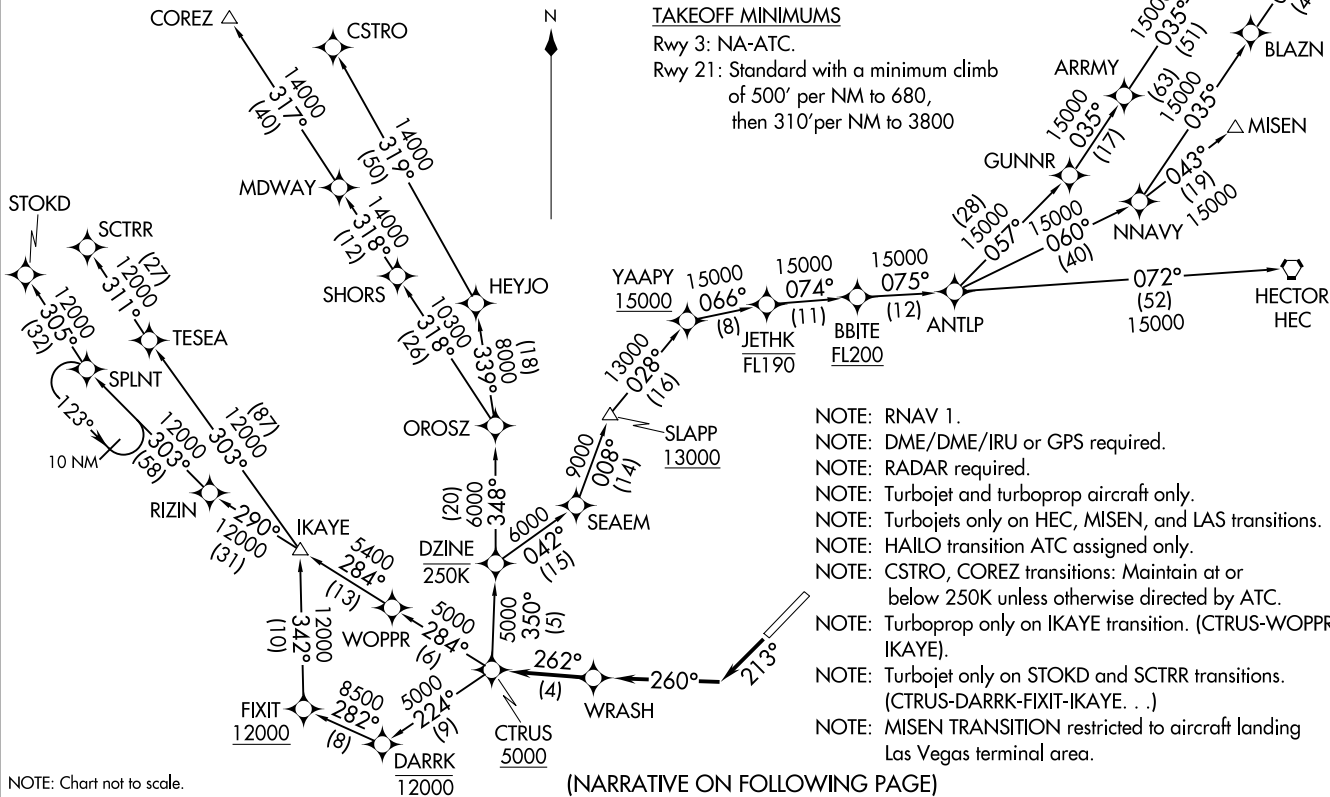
COREZ

CSTRO

N

TAKEOFF MINIMUMS
Rwy 3: NA-ATC.
Rwy 21: Standard with a minimum climb of 500' per NM to 680, then 310'per NM to 3800

14000 317° (40)

14000 319° (50)

MDWAY

14000 318° (12)

SHORS

HEYJO

10300 318° (26)

8000 339° (18)

OROSZ

STOKD

SCTRR

12000 311° (27)

12000 305° (32)

TESEA

SPLNT

123°

10 NM

12000 303° (58)

12000 303° (87)

RIZIN

12000 290° (31)

IKAYE

5400 284° (13)

WOPPR

5000 284° (6)

12000 342° (10)

FIXIT
12000

8500 282° (8)

DARRK
12000

5000 224° (9)

CTRUS
5000

5000 350° (5)

DZINE
250K

6000 348° (20)

6000 042° (15)

SEAEM

9000 008° (14)

SLAPP
13000

13000 028° (16)

YAAPY
15000

15000 066° (8)

JETHK
FL190

15000 074° (11)

BBITE
FL200

15000 075° (12)

ANTLP

072° (52) 15000

HECTOR
HEC

(28) 15000 057°

GUNNR

15000 035° (17)

ARRMY

(63) 15000 035° (51)

15000 035°

BLAZN

15000 060° (40)

NNAVY

043° (19) 15000

MISEN

262° (4)

WRASH

260°

213°

NOTE: RNAV 1.
NOTE: DME/DME/IRU or GPS required.
NOTE: RADAR required.
NOTE: Turbojet and turboprop aircraft only.
NOTE: Turbojets only on HEC, MISEN, and LAS transitions.
NOTE: HAILO transition ATC assigned only.
NOTE: CSTRO, COREZ transitions: Maintain at or below 250K unless otherwise directed by ATC.
NOTE: Turboprop only on IKAYE transition. (CTRUS-WOPPR IKAYE).
NOTE: Turbojet only on STOKD and SCTRR transitions. (CTRUS-DARRK-FIXIT-IKAYE. . .)
NOTE: MISEN TRANSITION restricted to aircraft landing Las Vegas terminal area.

NOTE: Chart not to scale.

(NARRATIVE ON FOLLOWING PAGE)